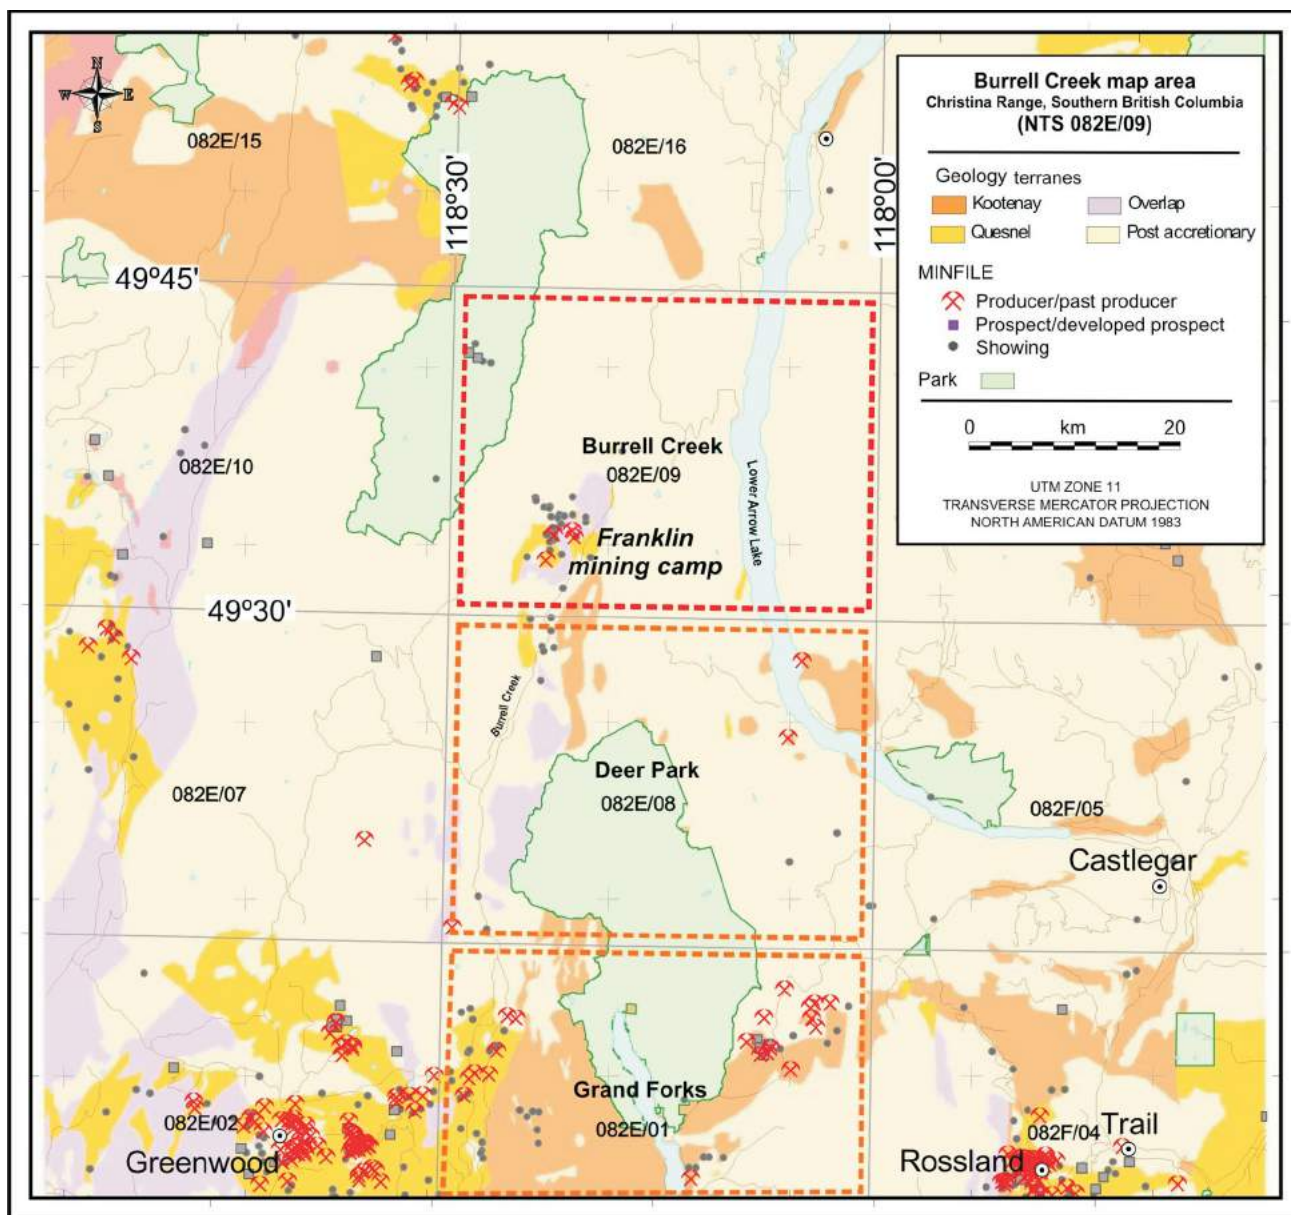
N
W E
S

082E/15

082E/16

118°30'

118°00'

49°45'

Burrell Creek map area
Christina Range, Southern British Columbia
(NTS 082E/09)

Geology terranes
Kootenay
Overlap
Quesnel
Post accretionary

MINFILE
Producer/past producer
Prospect/developed prospect
Showing

Park

0 km 20

UTM ZONE 11
TRANSVERSE MERCATOR PROJECTION
NORTH AMERICAN DATUM 1983

082E/10

Burrell Creek
082E/09

Franklin mining camp

Lower Arrow Lake

49°30'

Burrell Creek

Deer Park
082E/08

082E/07

082F/05

Castlegar

Grand Forks
082E/01

082E/02

Greenwood

082F/04

Trail

Rossland